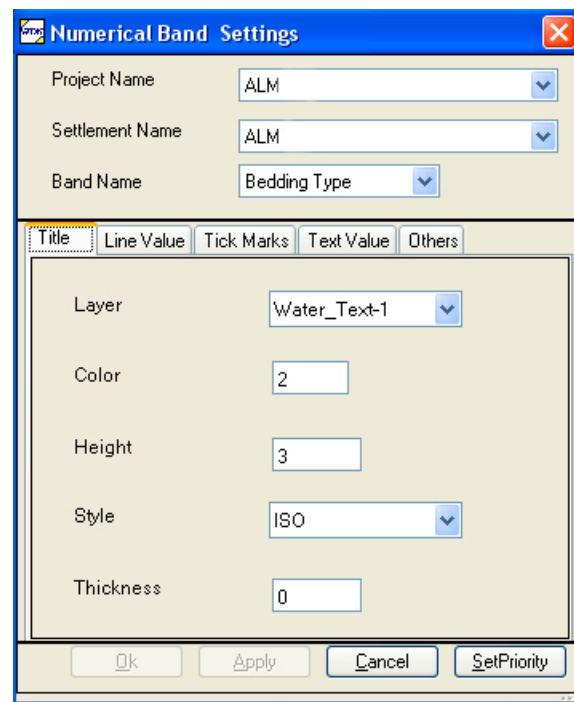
Numerical Band Settings

Project Name ALM

Settlement Name ALM

Band Name Bedding Type

Title | Line Value | Tick Marks | Text Value | Others

Layer Water_Text-1

Color 2

Height 3

Style ISO

Thickness 0

Ok | Apply | Cancel | SetPriority